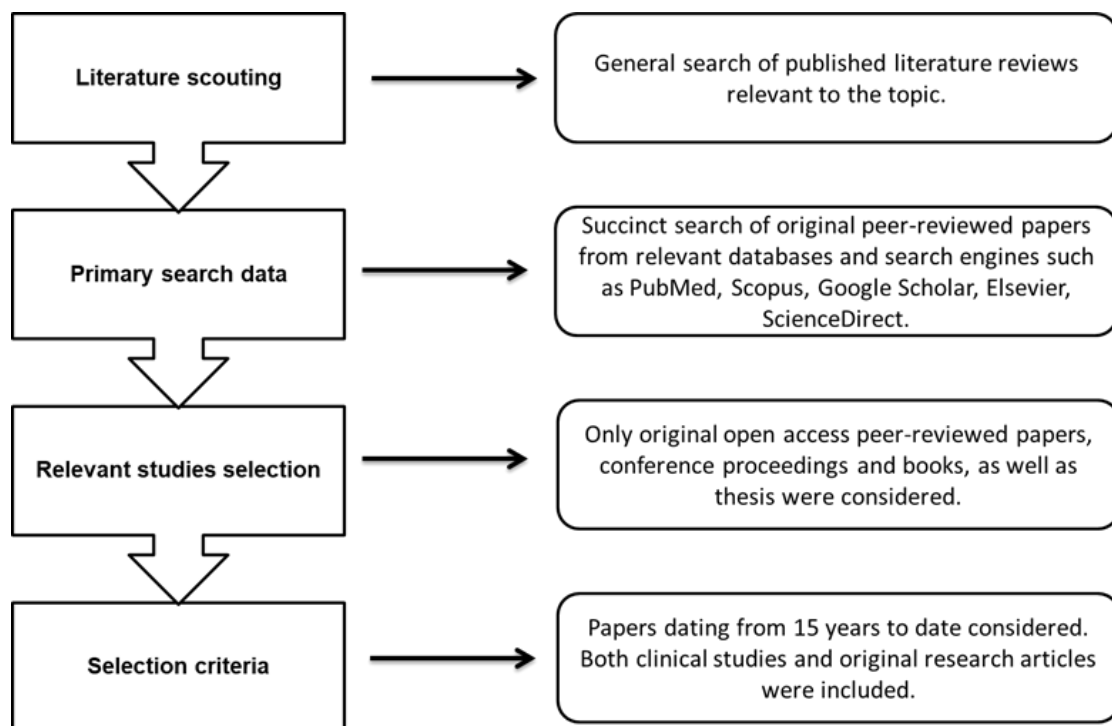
Literature scouting

General search of published literature reviews relevant to the topic.

Primary search data

Succinct search of original peer-reviewed papers from relevant databases and search engines such as PubMed, Scopus, Google Scholar, Elsevier, ScienceDirect.

Relevant studies selection

Only original open access peer-reviewed papers, conference proceedings and books, as well as thesis were considered.

Selection criteria

Papers dating from 15 years to date considered. Both clinical studies and original research articles were included.